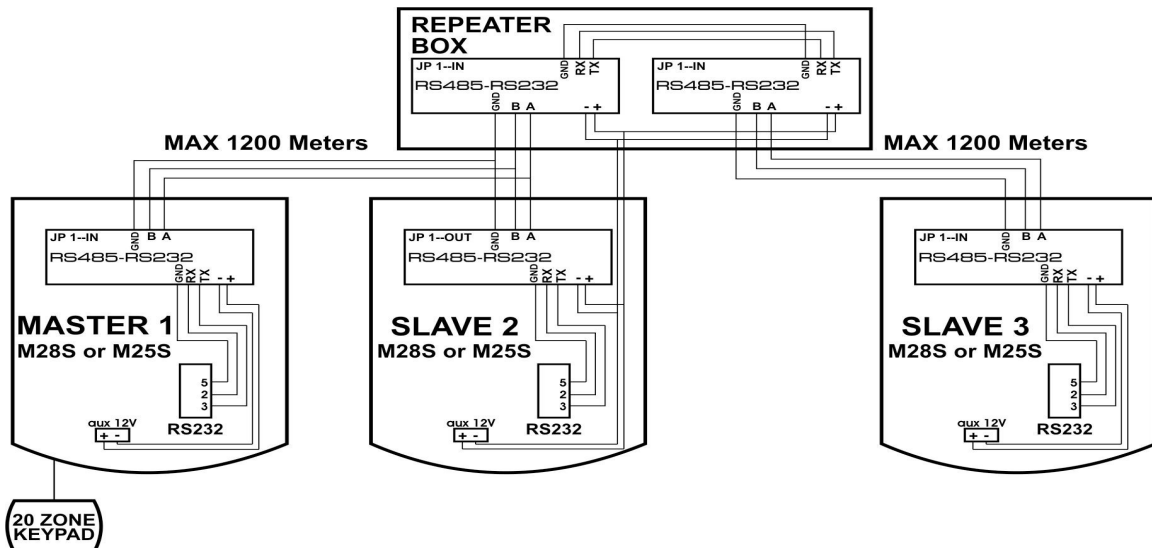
REPEATER BOX

JP 1--IN
GND
RX
TX
RS485-RS232
GND
B A
- +

JP 1--IN
GND
RX
TX
RS485-RS232
GND
B A
- +

MAX 1200 Meters

MAX 1200 Meters

JP 1--IN
GND
B A
RS485-RS232
GND
RX
TX
- +
MASTER 1
M28S or M25S
5
2
3
aux 12V
+ -
RS232

JP 1--OUT
GND
B A
RS485-RS232
GND
RX
TX
- +
SLAVE 2
M28S or M25S
5
2
3
aux 12V
+ -
RS232

JP 1--IN
GND
B A
RS485-RS232
GND
RX
TX
- +
SLAVE 3
M28S or M25S
5
2
3
aux 12V
+ -
RS232

20 ZONE
KEYPAD